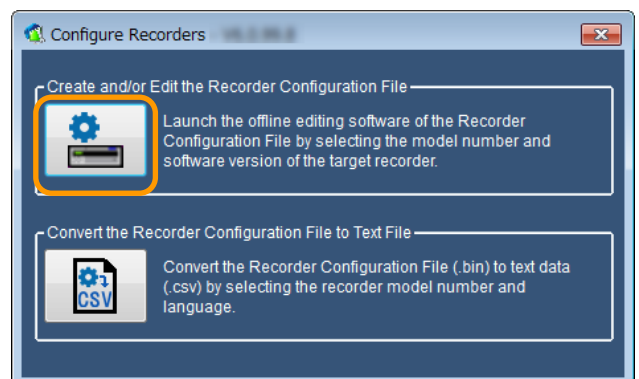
Configure Recorders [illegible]

Create and/or Edit the Recorder Configuration File

Launch the offline editing software of the Recorder Configuration File by selecting the model number and software version of the target recorder.

Convert the Recorder Configuration File to Text File

CSV

Convert the Recorder Configuration File (.bin) to text data (.csv) by selecting the recorder model number and language.